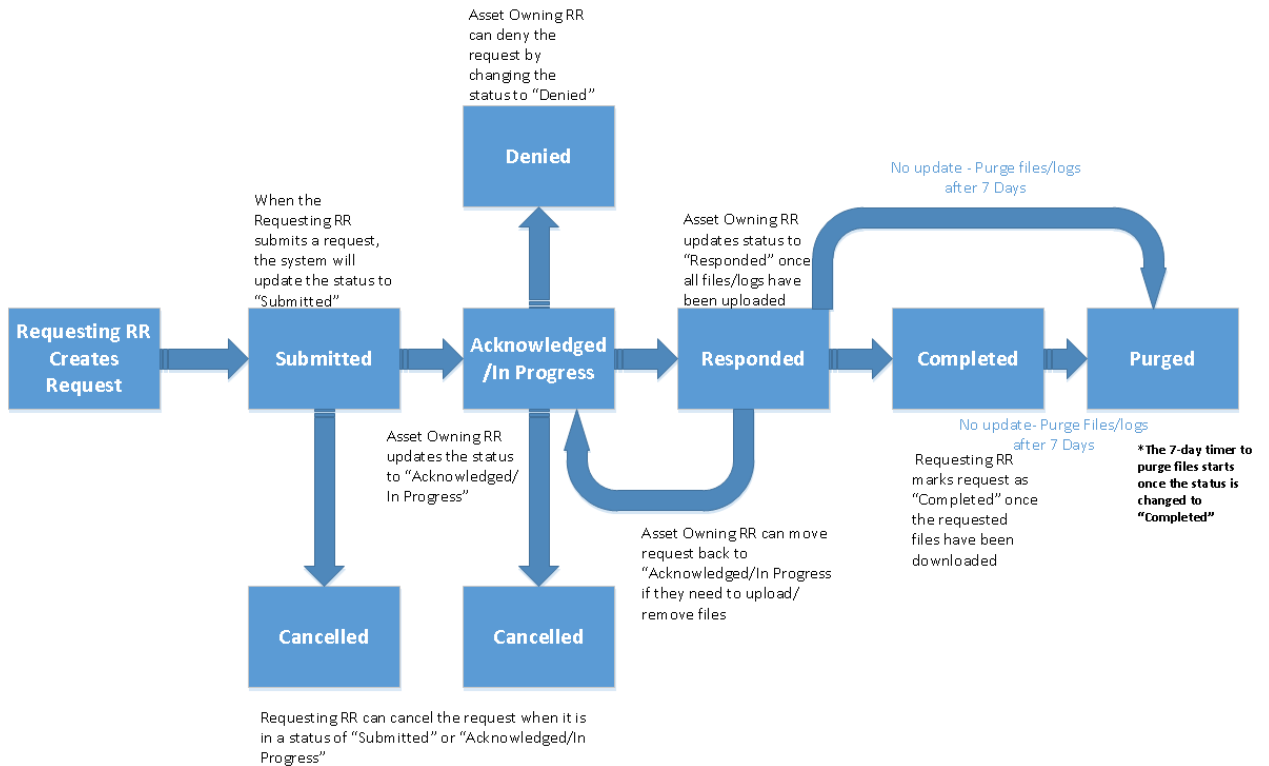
Asset Owning RR can deny the request by changing the status to "Denied"

Denied

No update - Purge files/logs after 7 Days

When the Requesting RR submits a request, the system will update the status to "Submitted"

Asset Owning RR updates status to "Responded" once all files/logs have been uploaded

Requesting RR Creates Request

Submitted

Acknowledged /In Progress

Responded

Completed

Purged

No update- Purge Files/logs after 7 Days

Asset Owning RR updates the status to "Acknowledged/ In Progress"

Requesting RR marks request as "Completed" once the requested files have been downloaded

*The 7-day timer to purge files starts once the status is changed to "Completed"

Asset Owning RR can move request back to "Acknowledged/In Progress if they need to upload/ remove files

Cancelled

Cancelled

Requesting RR can cancel the request when it is in a status of "Submitted" or "Acknowledged/In Progress"